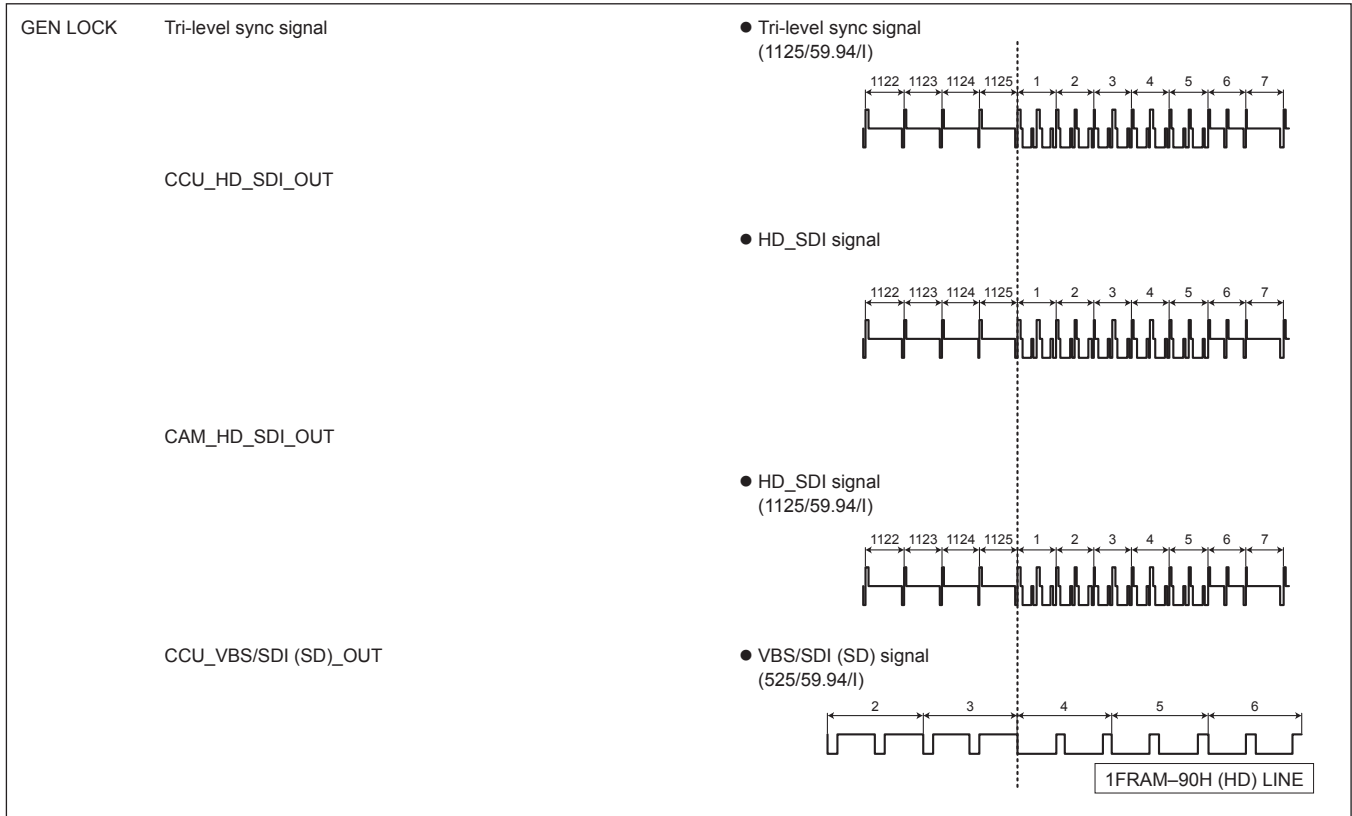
GEN LOCK Tri-level sync signal

CCU_HD_SDI_OUT

CAM_HD_SDI_OUT

CCU_VBS/SDI (SD)_OUT

● Tri-level sync signal (1125/59.94/I)

1122 1123 1124 1125 1 2 3 4 5 6 7

● HD_SDI signal

1122 1123 1124 1125 1 2 3 4 5 6 7

● HD_SDI signal (1125/59.94/I)

1122 1123 1124 1125 1 2 3 4 5 6 7

● VBS/SDI (SD) signal (525/59.94/I)

2 3 4 5 6

1FRAM–90H (HD) LINE